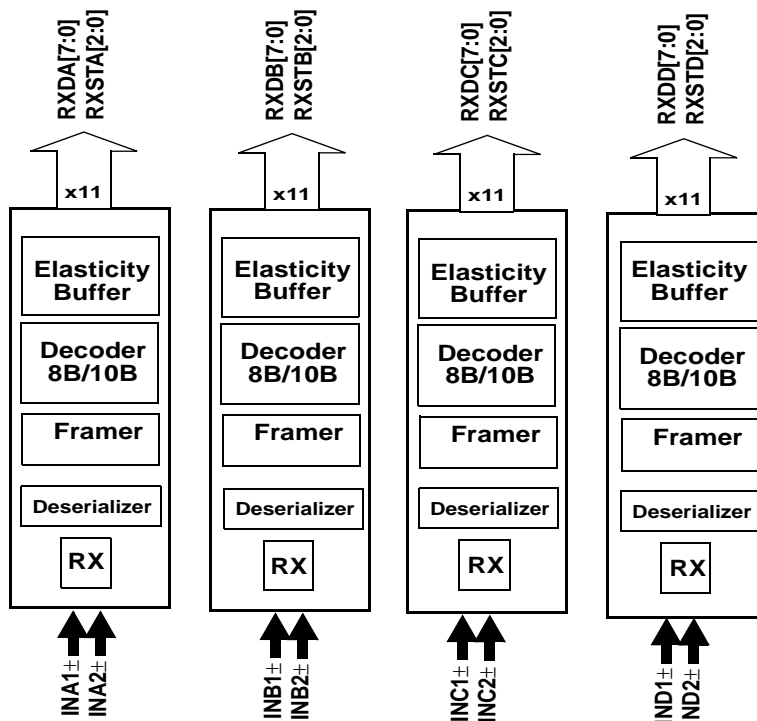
RXDA[7:0]
RXSTA[2:0]

x11

Elasticity Buffer

Decoder 8B/10B

Framer

Deserializer

RX

INA1±
INA2±

RXDB[7:0]
RXSTB[2:0]

x11

Elasticity Buffer

Decoder 8B/10B

Framer

Deserializer

RX

INB1±
INB2±

RXDC[7:0]
RXSTC[2:0]

x11

Elasticity Buffer

Decoder 8B/10B

Framer

Deserializer

RX

INC1±
INC2±

RXDD[7:0]
RXSTD[2:0]

x11

Elasticity Buffer

Decoder 8B/10B

Framer

Deserializer

RX

IND1±
ND2±